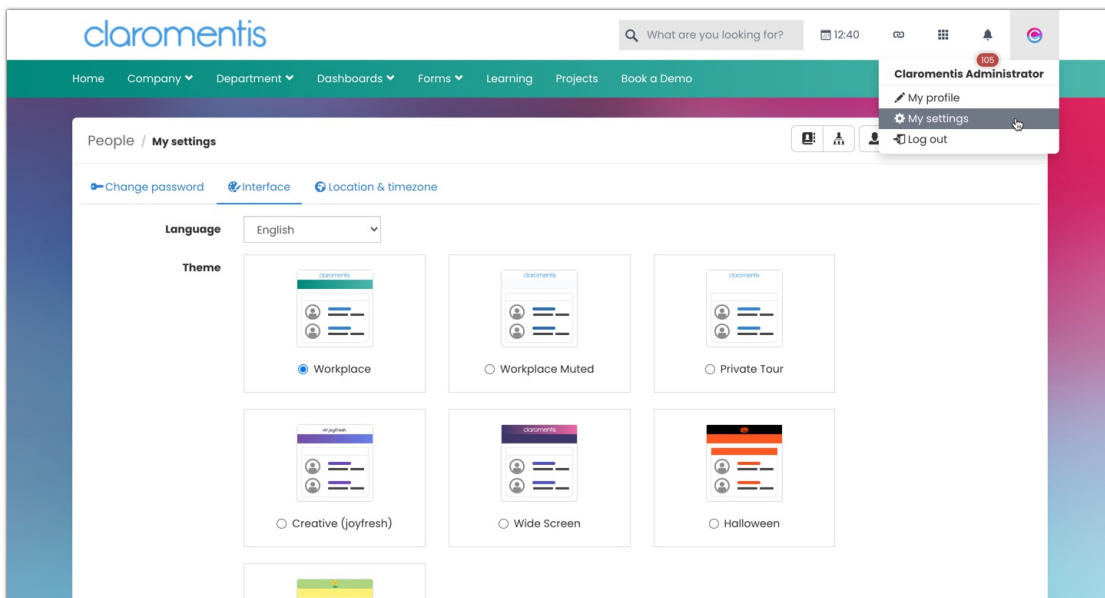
claromentis

What are you looking for?

12:40

105

Claromentis Administrator

My profile

My settings

Log out

Home Company Department Dashboards Forms Learning Projects Book a Demo

People / My settings

Change password Interface Location & timezone

Language English

Theme

claromentis

Workplace

claromentis

Workplace Muted

claromentis

Private Tour

joyfresh

Creative (joyfresh)

claromentis

Wide Screen

Halloween